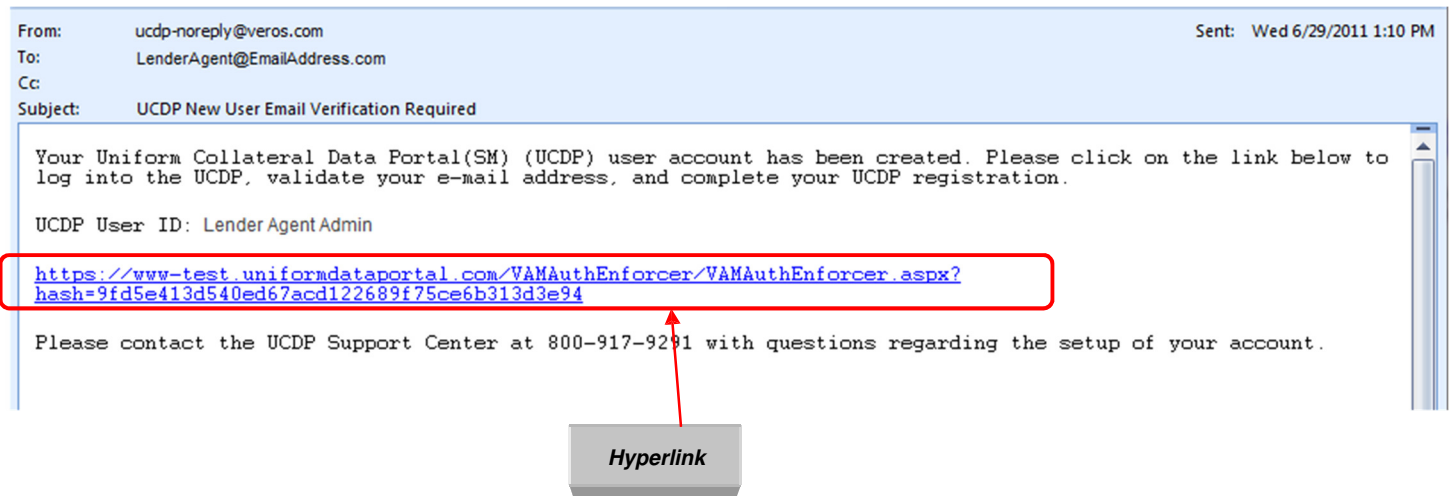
From: ucdp-noreply@veros.com
Sent: Wed 6/29/2011 1:10 PM
To: LenderAgent@EmailAddress.com
Cc:
Subject: UCDP New User Email Verification Required

Your Uniform Collateral Data Portal(SM) (UCDP) user account has been created. Please click on the link below to log into the UCDP, validate your e-mail address, and complete your UCDP registration.

UCDP User ID: Lender Agent Admin

https://www-test.uniformdataportal.com/VAMAuthEnforcer/VAMAuthEnforcer.aspx?hash=9fd5e413d540ed67acd122689f75ce6b313d3e94

Please contact the UCDP Support Center at 800-917-9291 with questions regarding the setup of your account.

Hyperlink